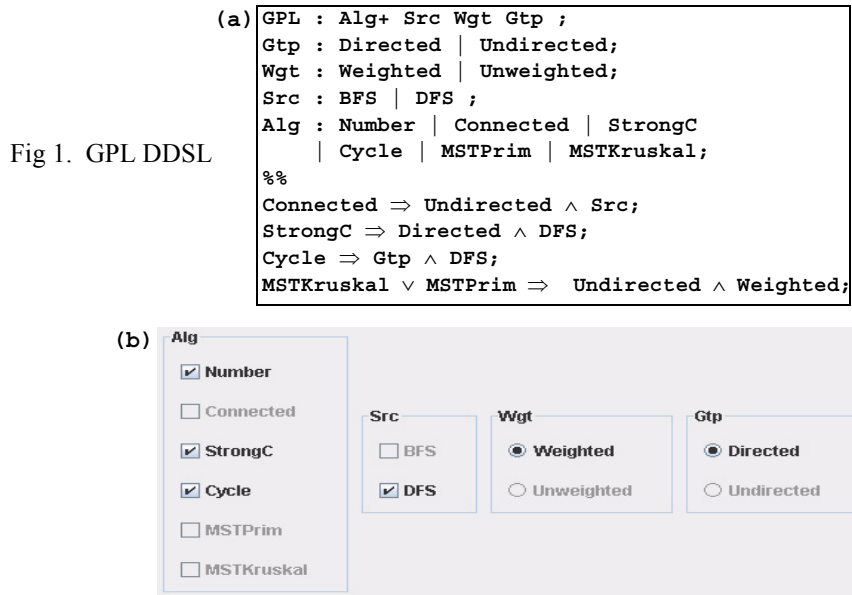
Fig 1. GPL DDSL

(a)
GPL : Alg+ Src Wgt Gtp ;
Gtp : Directed | Undirected;
Wgt : Weighted | Unweighted;
Src : BFS | DFS ;
Alg : Number | Connected | StrongC
| Cycle | MSTPrim | MSTKruskal;
%%
Connected $\Rightarrow$ Undirected $\wedge$ Src;
StrongC $\Rightarrow$ Directed $\wedge$ DFS;
Cycle $\Rightarrow$ Gtp $\wedge$ DFS;
MSTKruskal $\vee$ MSTPrim $\Rightarrow$ Undirected $\wedge$ Weighted;

(b)
Alg
☑ Number
☐ Connected
☑ StrongC
☑ Cycle
☐ MSTPrim
☐ MSTKruskal

Src
☐ BFS
☑ DFS

Wgt
◉ Weighted
○ Unweighted

Gtp
◉ Directed
○ Undirected